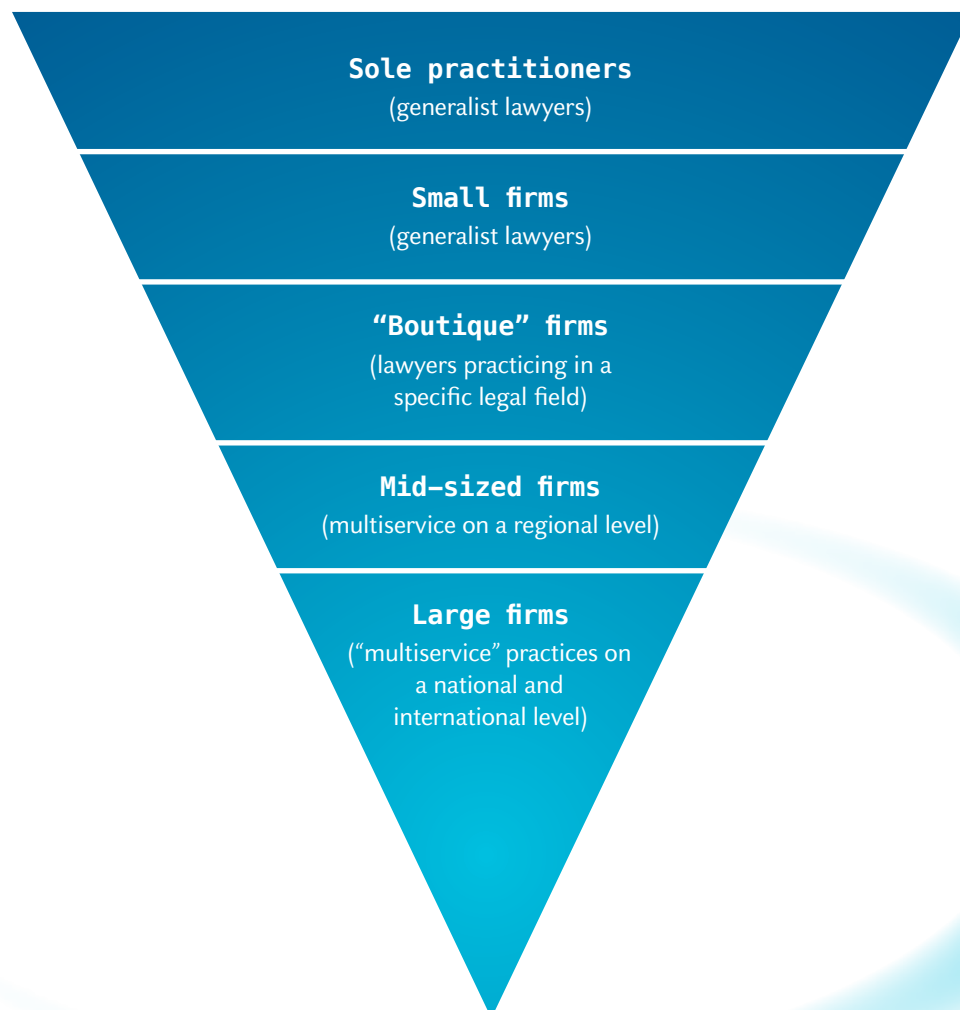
Sole practitioners
(generalist lawyers)

Small firms
(generalist lawyers)

“Boutique” firms
(lawyers practicing in a specific legal field)

Mid-sized firms
(multiservice on a regional level)

Large firms
(“multiservice” practices on a national and international level)